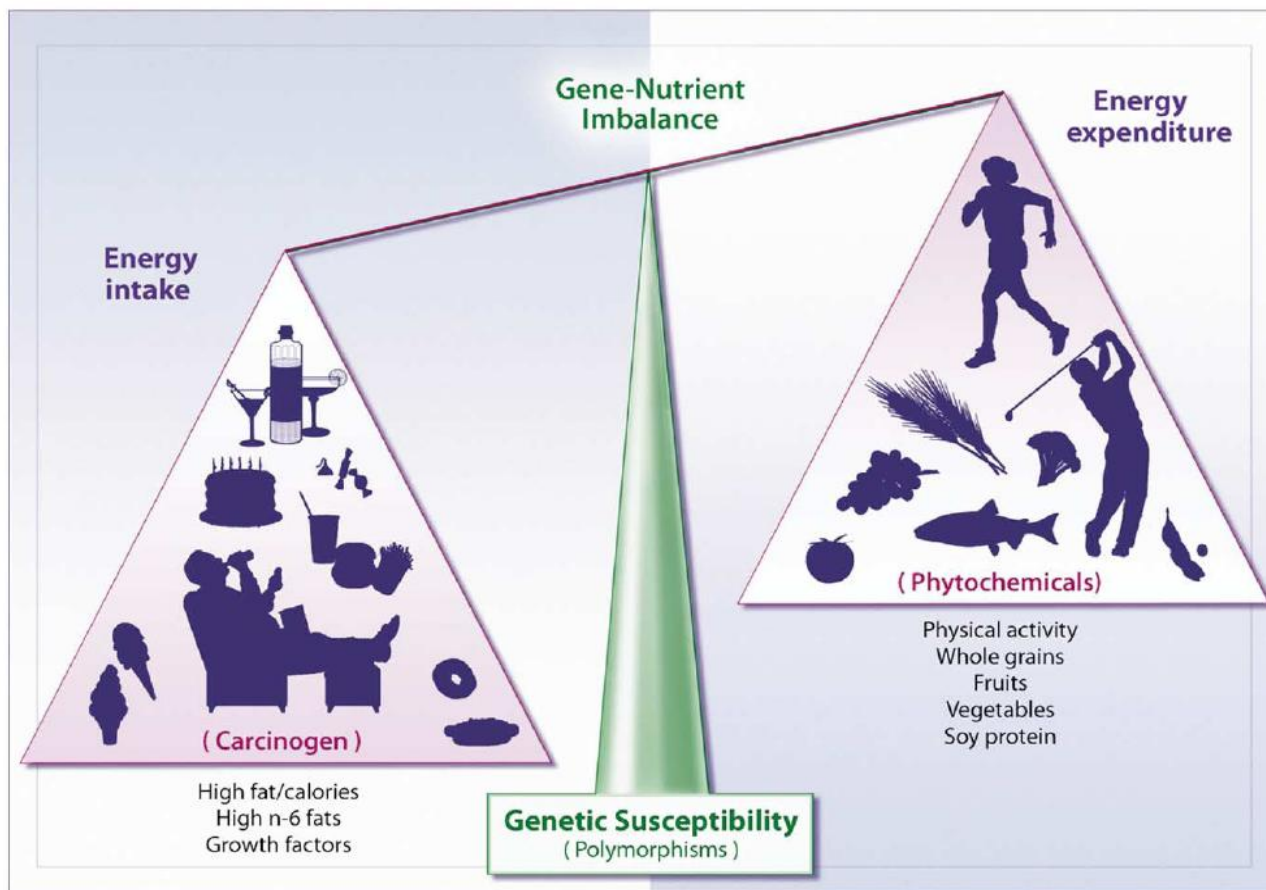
Gene-Nutrient Imbalance

Energy intake

Energy expenditure

( Carcinogen )

High fat/calories
High n-6 fats
Growth factors

( Phytochemicals)

Physical activity
Whole grains
Fruits
Vegetables
Soy protein

Genetic Susceptibility
( Polymorphisms )